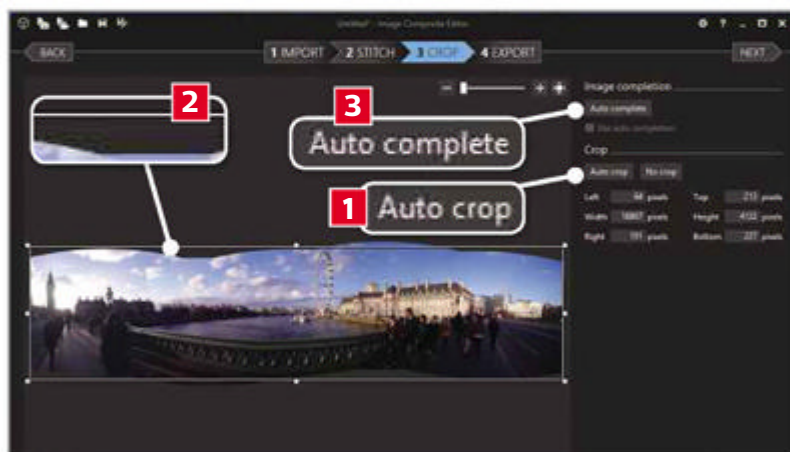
Untitled - Image Composite Editor

BACK

1 IMPORT 2 STITCH 3 CROP 4 EXPORT

NEXT

2

3

Auto complete

1

Auto crop

Image completion

Auto complete

Use auto completion

Crop

Auto crop No crop

Left 44 pixels Top 213 pixels

Width 10867 pixels Height 4132 pixels

Right 191 pixels Bottom 227 pixels